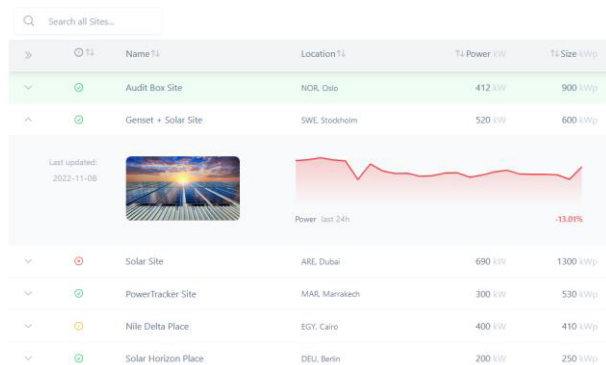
Search all Sites...

| | | Name | Location | Power kW | Size kWp |
|---|---|---|---|---|---|
| | | Audit Box Site | NOR, Oslo | 412 kW | 900 kWp |
| | | Genset + Solar Site | SWE, Stockholm | 520 kW | 600 kWp |

Last updated:
2022-11-08

Power last 24h
-13.01%

| | | Name | Location | Power kW | Size kWp |
|---|---|---|---|---|---|
| | | Solar Site | ARE, Dubai | 690 kW | 1300 kWp |
| | | PowerTracker Site | MAR, Marrakech | 300 kW | 530 kWp |
| | | Nile Delta Place | EGY, Cairo | 400 kW | 410 kWp |
| | | Solar Horizon Place | DEU, Berlin | 200 kW | 250 kWp |